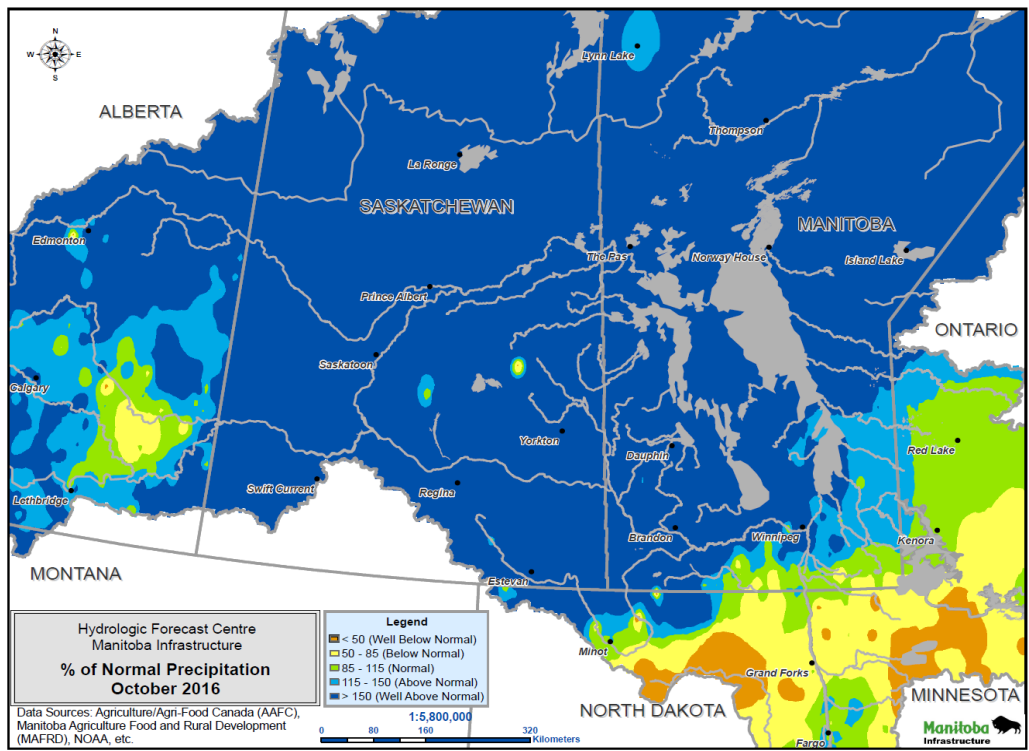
N
W
E
S

ALBERTA

SASKATCHEWAN

MANITOBA

ONTARIO

MONTANA

NORTH DAKOTA

MINNESOTA

Lynn Lake

Thompson

La Ronge

Edmonton

The Pas

Norway House

Island Lake

Prince Albert

Saskatoon

Calgary

Yorkton

Red Lake

Dauphin

Lethbridge

Swift Current

Regina

Brandon

Winnipeg

Kenora

Estevan

Minot

Grand Forks

Fargo

Hydrologic Forecast Centre
Manitoba Infrastructure

% of Normal Precipitation
October 2016

Legend
< 50 (Well Below Normal)
50 - 85 (Below Normal)
85 - 115 (Normal)
115 - 150 (Above Normal)
> 150 (Well Above Normal)

Data Sources: Agriculture/Agri-Food Canada (AAFC), Manitoba Agriculture Food and Rural Development (MAFRD), NOAA, etc.

1:5,800,000
0 80 160 320
Kilometers

Manitoba
Infrastructure